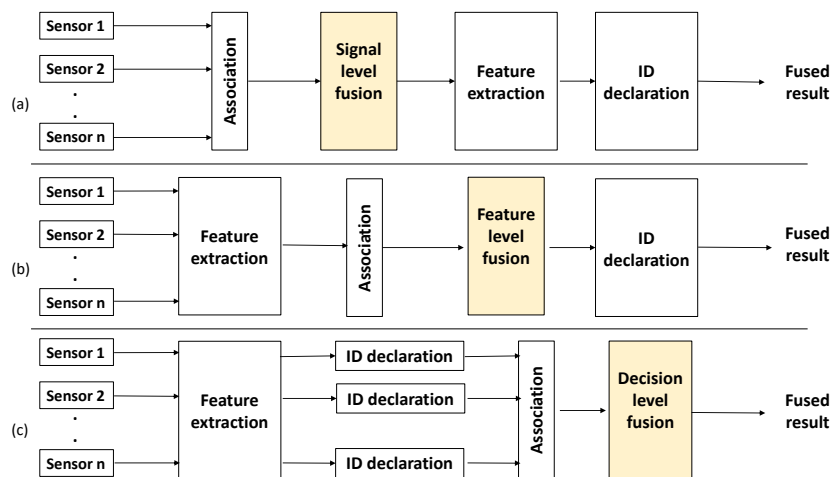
(a)

Sensor 1
Sensor 2
.
.
Sensor n

Association

Signal level fusion

Feature extraction

ID declaration

Fused result

(b)

Sensor 1
Sensor 2
.
.
Sensor n

Feature extraction

Association

Feature level fusion

ID declaration

Fused result

(c)

Sensor 1
Sensor 2
.
.
Sensor n

Feature extraction

ID declaration
ID declaration
ID declaration

Association

Decision level fusion

Fused result